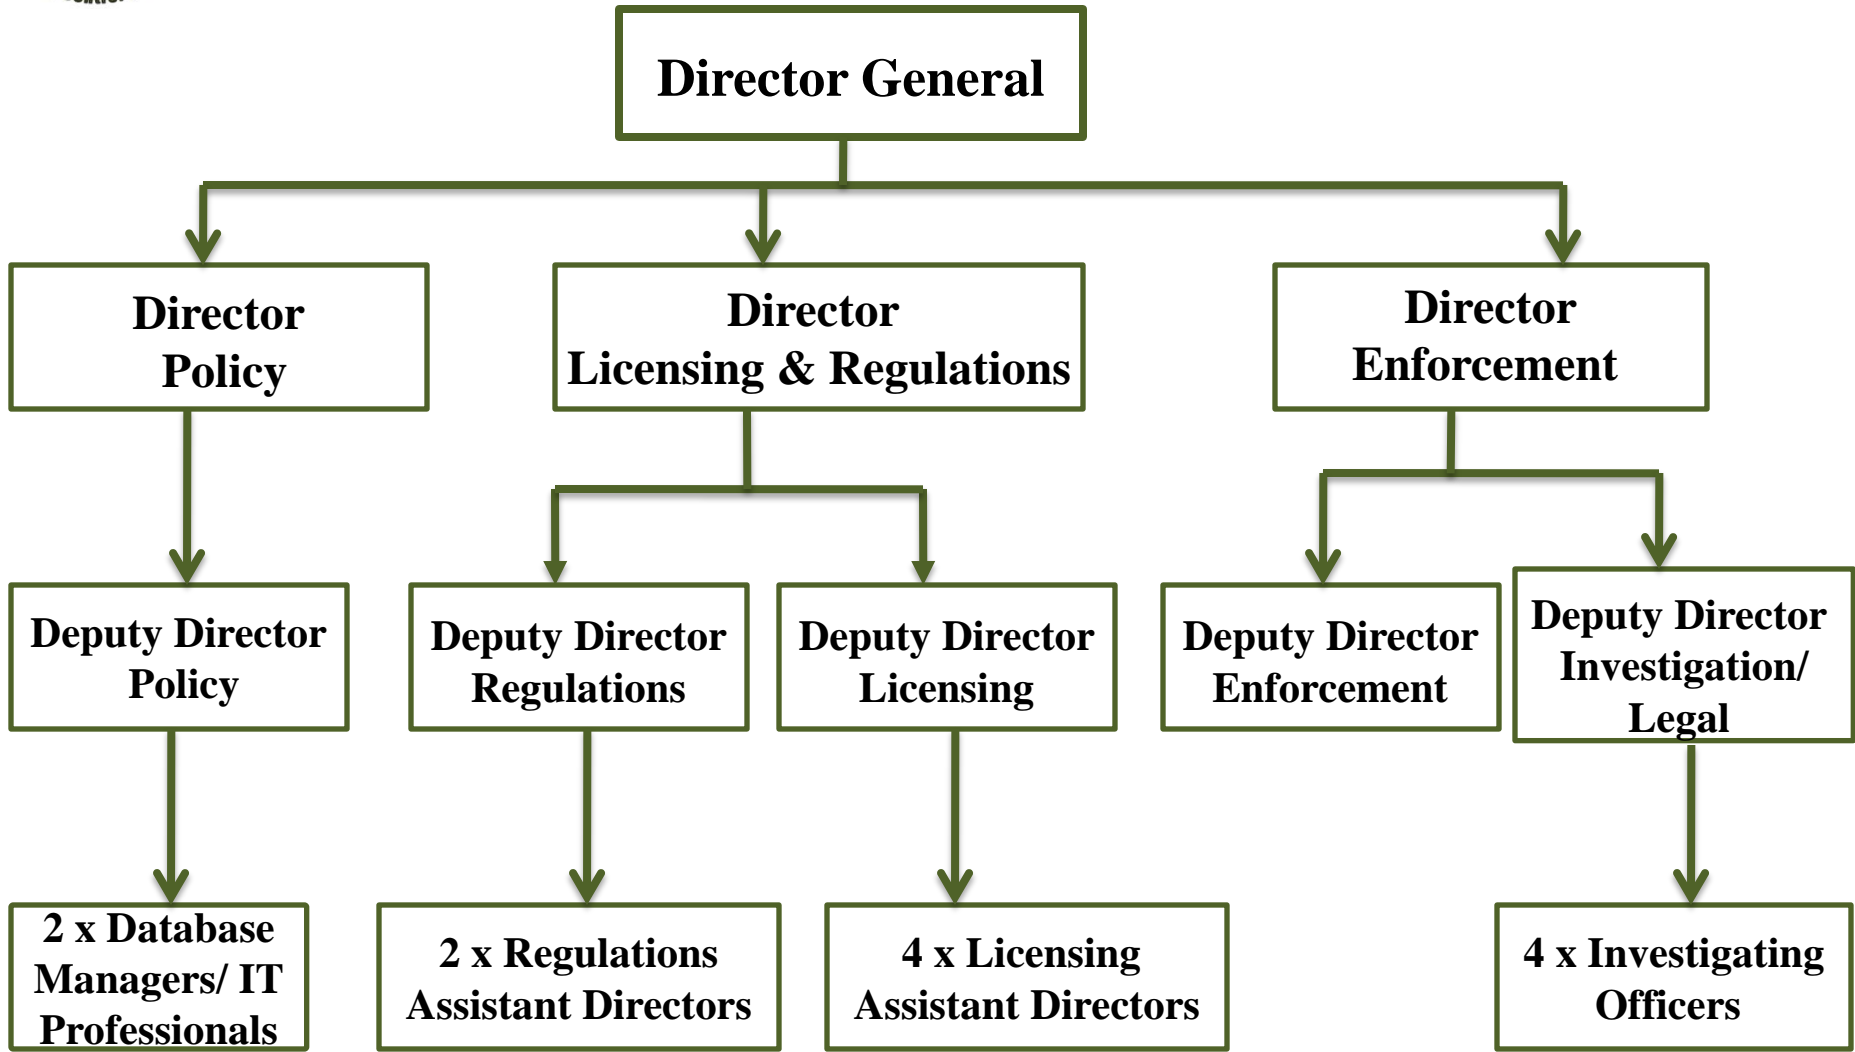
Director General

Director Policy

Director Licensing & Regulations

Director Enforcement

Deputy Director Policy

Deputy Director Regulations

Deputy Director Licensing

Deputy Director Enforcement

Deputy Director Investigation/ Legal

2 x Database Managers/ IT Professionals

2 x Regulations Assistant Directors

4 x Licensing Assistant Directors

4 x Investigating Officers